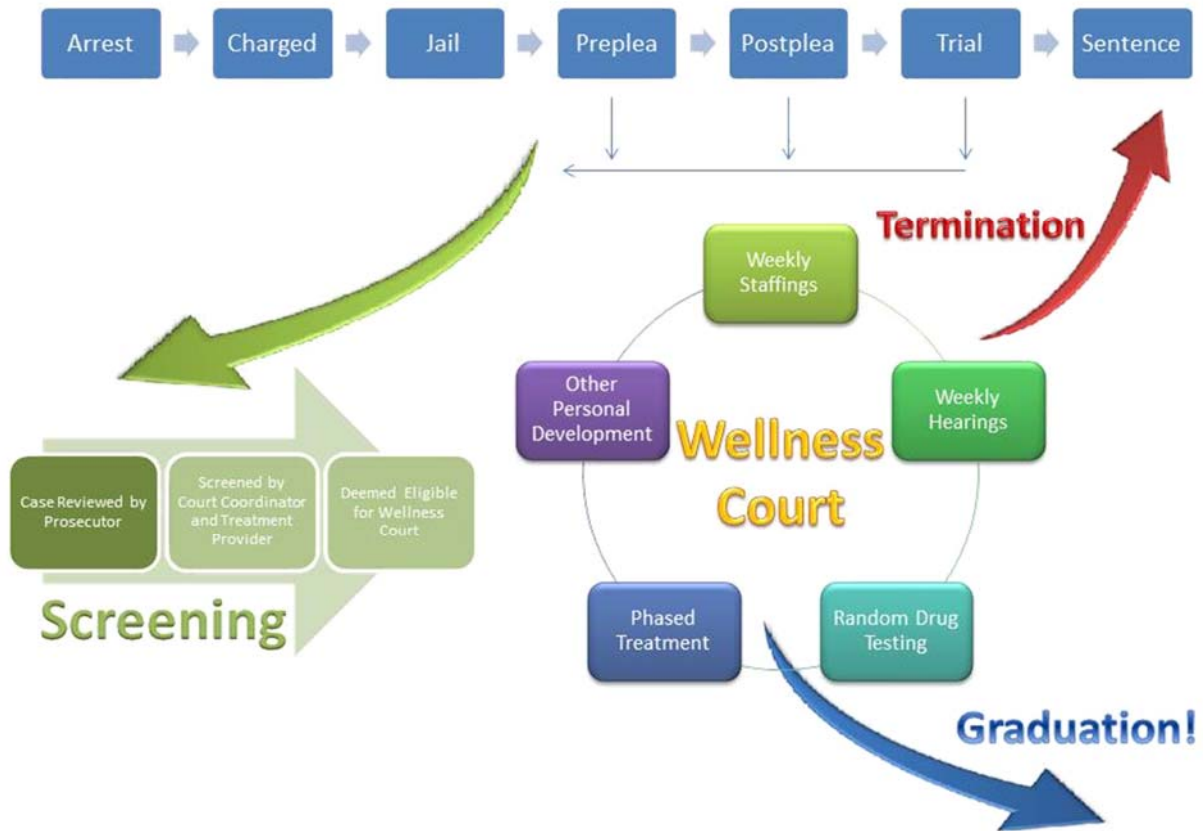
Arrest
Charged
Jail
Preplea
Postplea
Trial
Sentence

Termination

Weekly Staffings

Other Personal Development

Wellness Court

Weekly Hearings

Case Reviewed by Prosecutor

Screened by Court Coordinator and Treatment Provider

Deemed Eligible for Wellness Court

Screening

Phased Treatment

Random Drug Testing

Graduation!